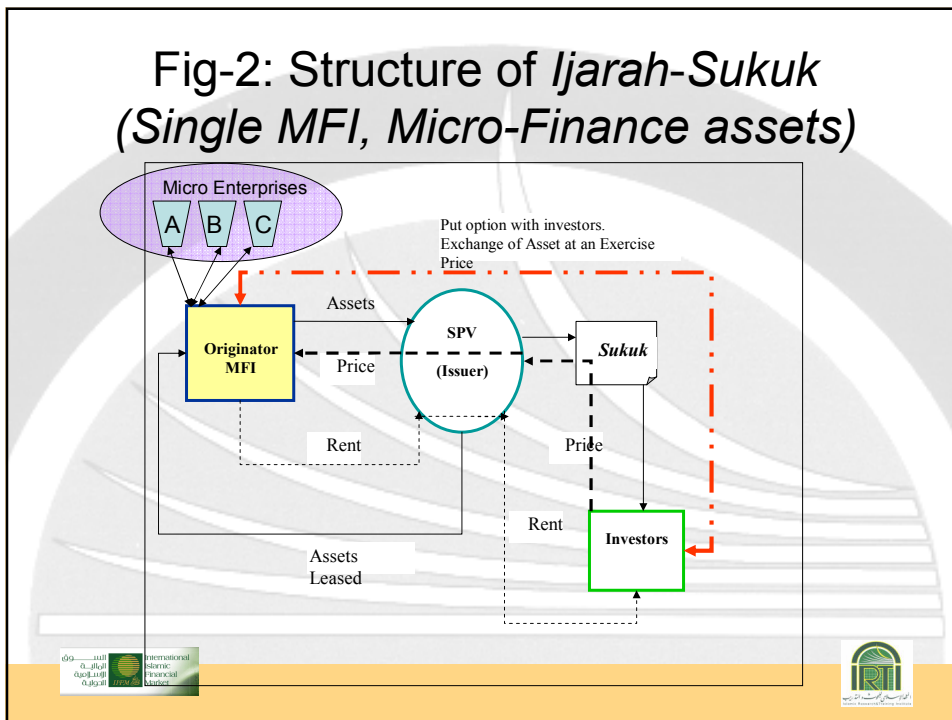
Fig-2: Structure of *Ijarah-Sukuk* *(Single MFI, Micro-Finance assets)*

Micro Enterprises

A B C

Put option with investors. Exchange of Asset at an Exercise Price

Assets

Originator MFI

Price

SPV

(Issuer)

*Sukuk*

Rent

Price

Rent

Investors

Assets Leased

السوق المالية الإسلامية الدولية

International Islamic Financial Market

IIFM

IRTI

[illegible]